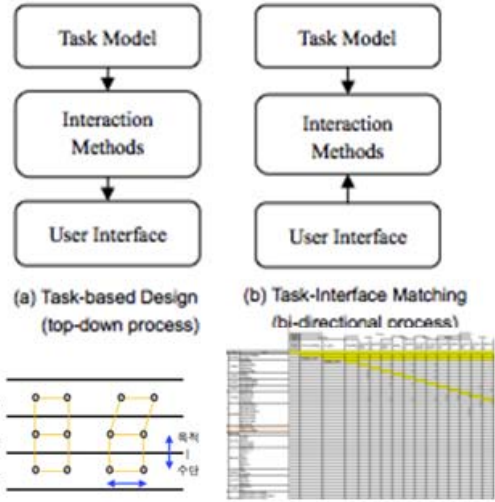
Task Model

Interaction Methods

User Interface

(a) Task-based Design (top-down process)

Task Model

Interaction Methods

User Interface

(b) Task-Interface Matching (bi-directional process)

목적
|
수단

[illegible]